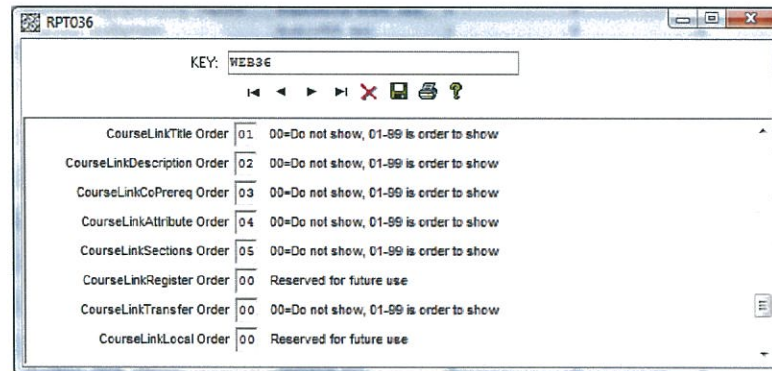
RPT036

KEY: WEB36

CourseLinkTitle Order 01 00=Do not show, 01-99 is order to show

CourseLinkDescription Order 02 00=Do not show, 01-99 is order to show

CourseLinkCoPrereq Order 03 00=Do not show, 01-99 is order to show

CourseLinkAttribute Order 04 00=Do not show, 01-99 is order to show

CourseLinkSections Order 05 00=Do not show, 01-99 is order to show

CourseLinkRegister Order 00 Reserved for future use

CourseLinkTransfer Order 00 00=Do not show, 01-99 is order to show

CourseLinkLocal Order 00 Reserved for future use